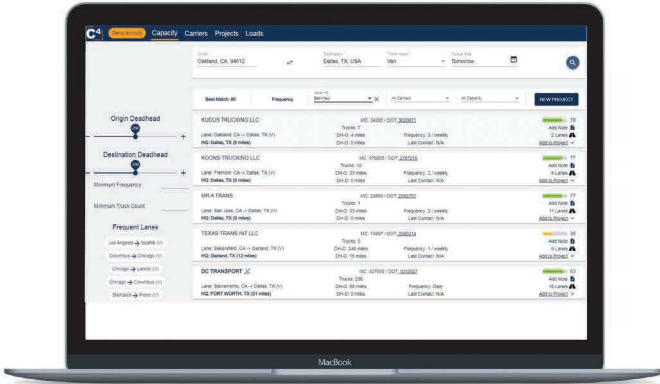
C4 Beta Account Capacity Carriers Projects Loads

Origin
Oakland, CA, 94612

Destination
Dallas, TX, USA

Truck Type
Van

Pickup Date
Tomorrow

Best Match: 80

Frequency

Sort by
Bennaut

All Carriers

All Capacity

NEW PROJECT

Origin Deadhead

Destination Deadhead

Minimum Frequency

Minimum Truck Count

Frequent Lanes

Los Angeles → Seattle (V)

Columbus → Chicago (V)

Chicago → Laredo (V)

Chicago → Columbus (V)

Bismarck → Provo (V)

KUDOS TRUCKING LLC
MC: 34005 / DOT: 3020871
Trucks: 7
Lane: Oakland, CA → Dallas, TX (V)
DH-O: 4 miles
Frequency: 3 / weekly
HQ: Dallas, TX (0 miles)
DH-D: 0 miles
Last Contact: N/A
78
Add Note
2 Lanes
Add to Project

KOONS TRUCKING LLC
MC: 976050 / DOT: 3707216
Trucks: 10
Lane: Fremont, CA → Dallas, TX (V)
DH-O: 25 miles
Frequency: 2 / weekly
HQ: Dallas, TX (0 miles)
DH-D: 0 miles
Last Contact: N/A
77
Add Note
6 Lanes
Add to Project

MR A TRANS
MC: 25660 / DOT: 2060751
Trucks: 1
Lane: San Jose, CA → Dallas, TX (V)
DH-O: 55 miles
Frequency: 2 / weekly
HQ: Dallas, TX (0 miles)
DH-D: 0 miles
Last Contact: N/A
77
Add Note
11 Lanes
Add to Project

TEXAS TRANS INT LLC
MC: 14007 / DOT: 2060214
Trucks: 2
Lane: Bakersfield, CA → Garland, TX (V)
DH-O: 240 miles
Frequency: 1 / weekly
HQ: Garland, TX (12 miles)
DH-D: 15 miles
Last Contact: N/A
56
Add Note
6 Lanes
Add to Project

DC TRANSPORT
MC: 427000 / DOT: 3010557
Trucks: 230
Lane: Sacramento, CA → Dallas, TX (V)
DH-O: 66 miles
Frequency: Daily
HQ: FORT WORTH, TX (31 miles)
DH-D: 0 miles
Last Contact: N/A
63
Add Note
10 Lanes
Add to Project

MacBook